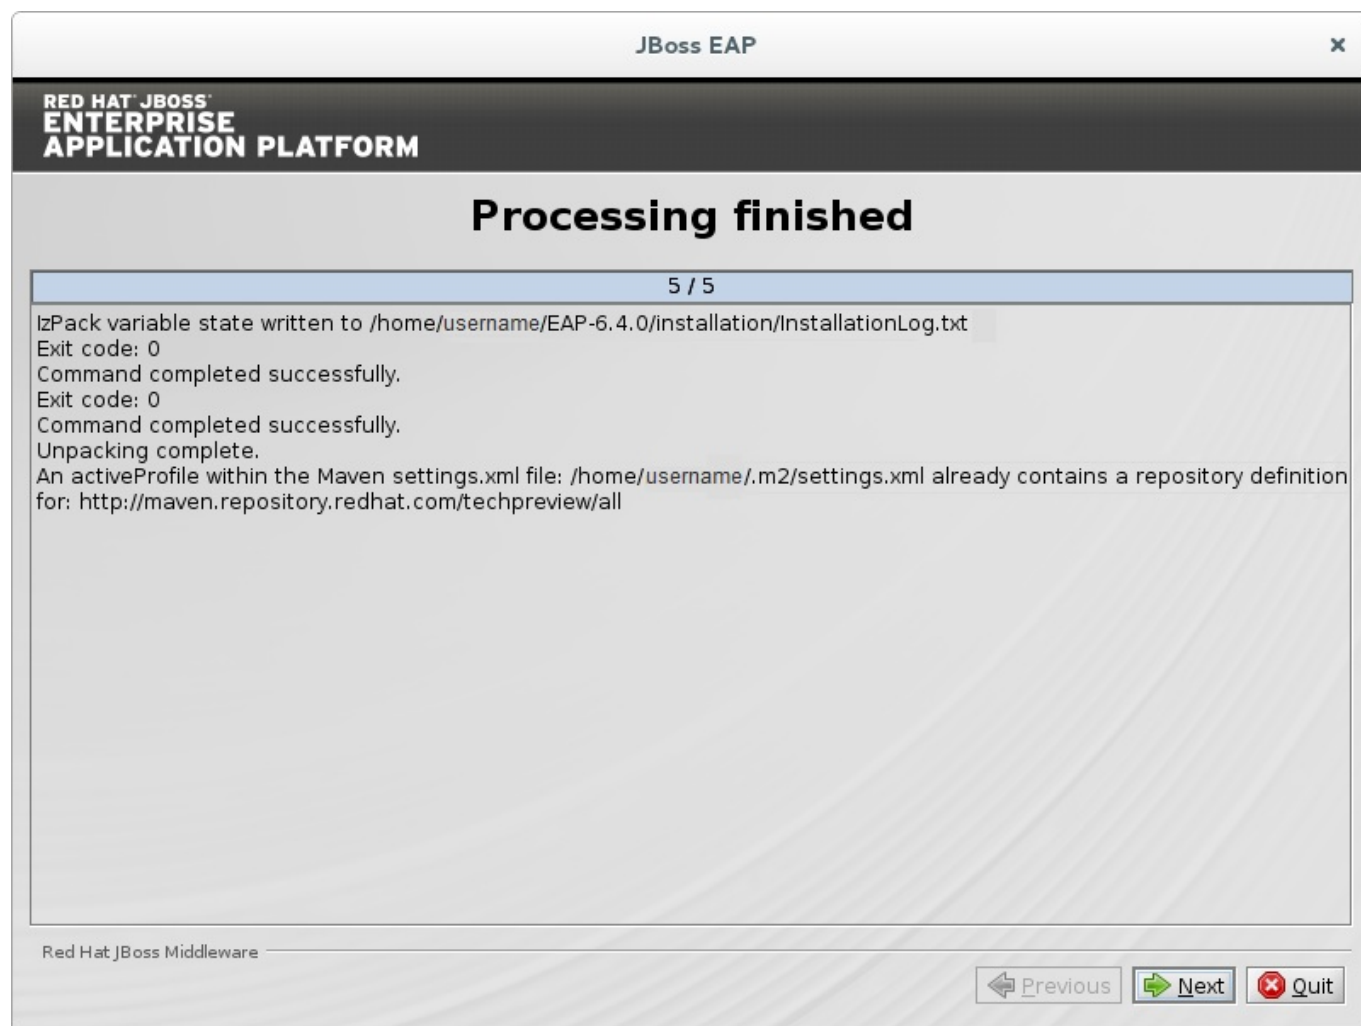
JBoss EAP

×

RED HAT JBOSS
ENTERPRISE
APPLICATION PLATFORM

Processing finished

5 / 5

IzPack variable state written to /home/username/EAP-6.4.0/installation/InstallationLog.txt
Exit code: 0
Command completed successfully.
Exit code: 0
Command completed successfully.
Unpacking complete.
An activeProfile within the Maven settings.xml file: /home/username/.m2/settings.xml already contains a repository definition for: http://maven.repository.redhat.com/techpreview/all

Red Hat JBoss Middleware

Previous Next Quit